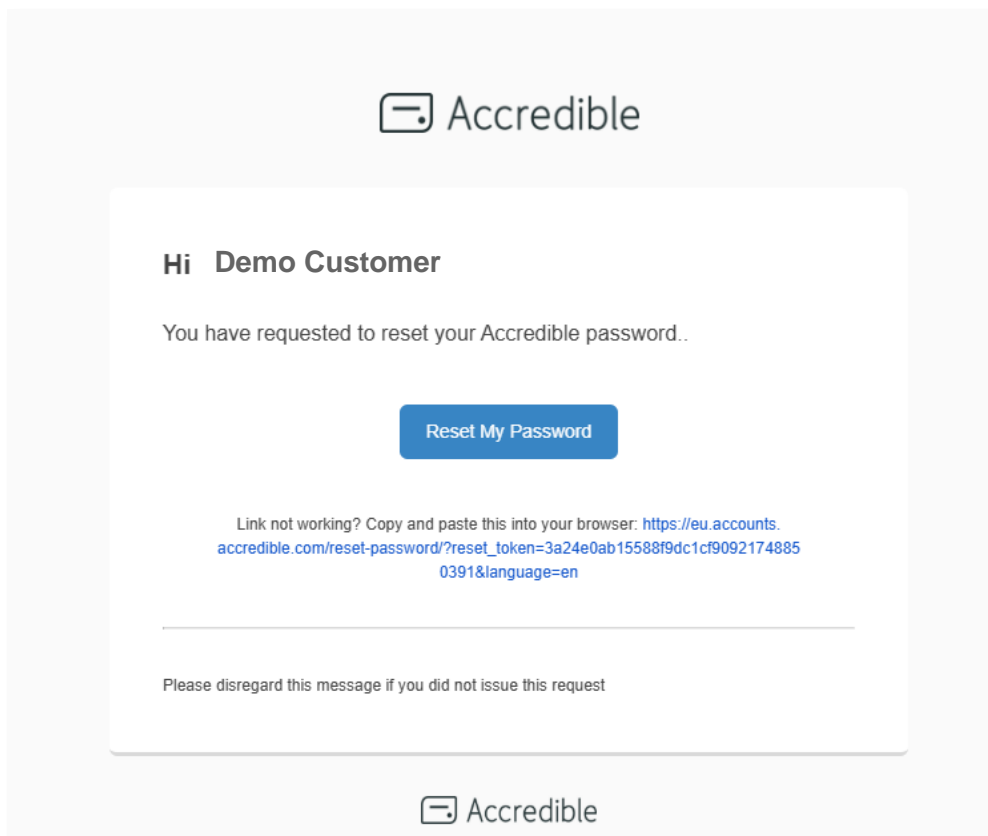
Accredible

Hi Demo Customer

You have requested to reset your Accredible password..

Reset My Password

Link not working? Copy and paste this into your browser: https://eu.accounts.accredible.com/reset-password/?reset_token=3a24e0ab15588f9dc1cf90921748850391&language=en

Please disregard this message if you did not issue this request

Accredible